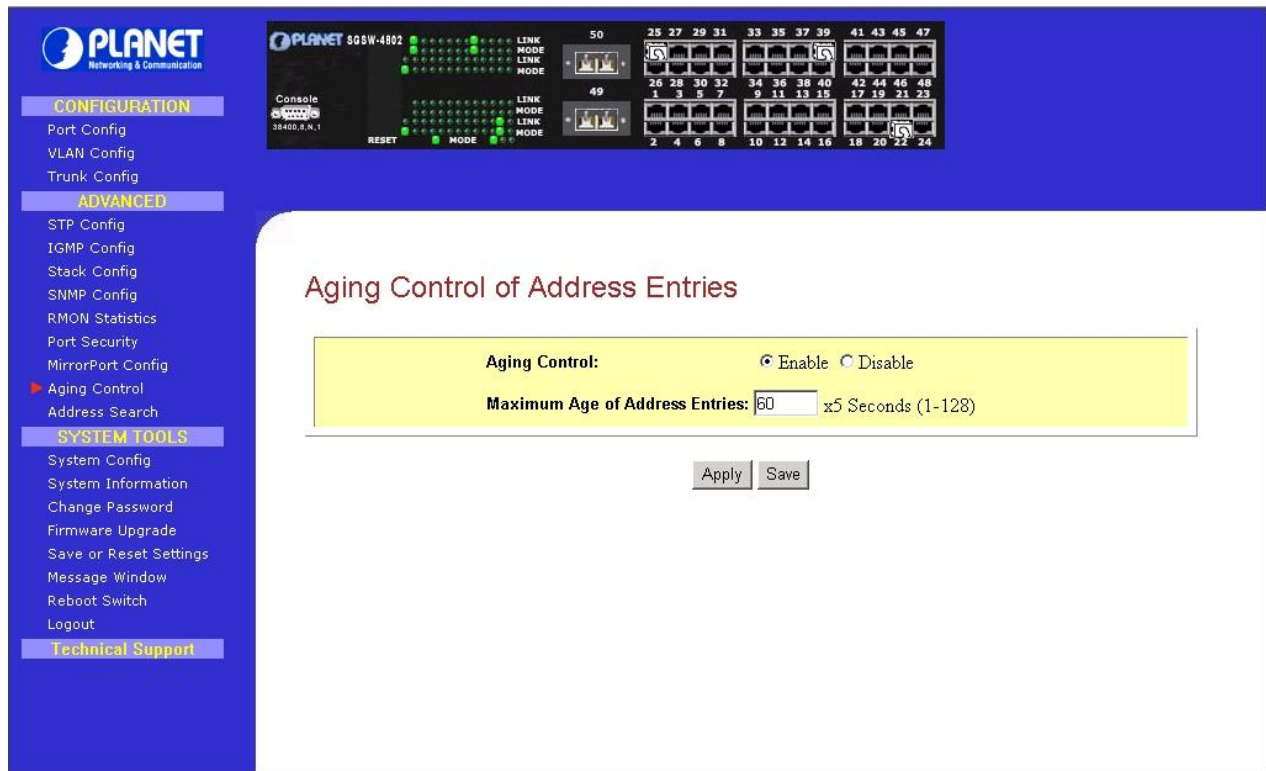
PLANET
Networking & Communication

CONFIGURATION
Port Config
VLAN Config
Trunk Config
ADVANCED
STP Config
IGMP Config
Stack Config
SNMP Config
RMON Statistics
Port Security
MirrorPort Config
Aging Control
Address Search
SYSTEM TOOLS
System Config
System Information
Change Password
Firmware Upgrade
Save or Reset Settings
Message Window
Reboot Switch
Logout
Technical Support

PLANET SGSW-4802
Console
38400,8,N,1
RESET MODE
LINK MODE LINK MODE
LINK MODE LINK MODE
50
49
25 27 29 31 33 35 37 39 41 43 45 47
26 28 30 32 34 36 38 40 42 44 46 48
1 3 5 7 9 11 13 15 17 19 21 23
2 4 6 8 10 12 14 16 18 20 22 24

Aging Control of Address Entries

Aging Control: Enable Disable
Maximum Age of Address Entries: 60 x5 Seconds (1-128)

Apply Save